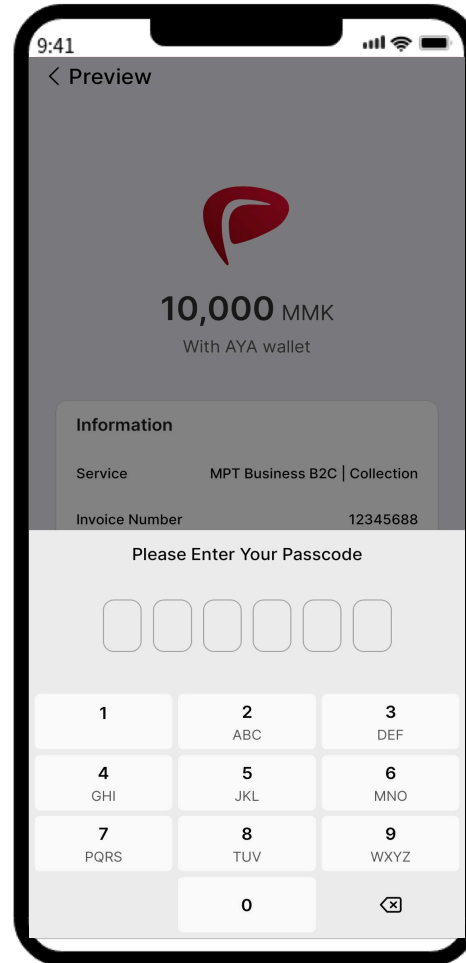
9:41

< Preview

10,000 MMK
With AYA wallet

Information

Service MPT Business B2C | Collection

Invoice Number 12345688

Please Enter Your Passcode

1
2 ABC
3 DEF
4 GHI
5 JKL
6 MNO
7 PQRS
8 TUV
9 WXYZ
0